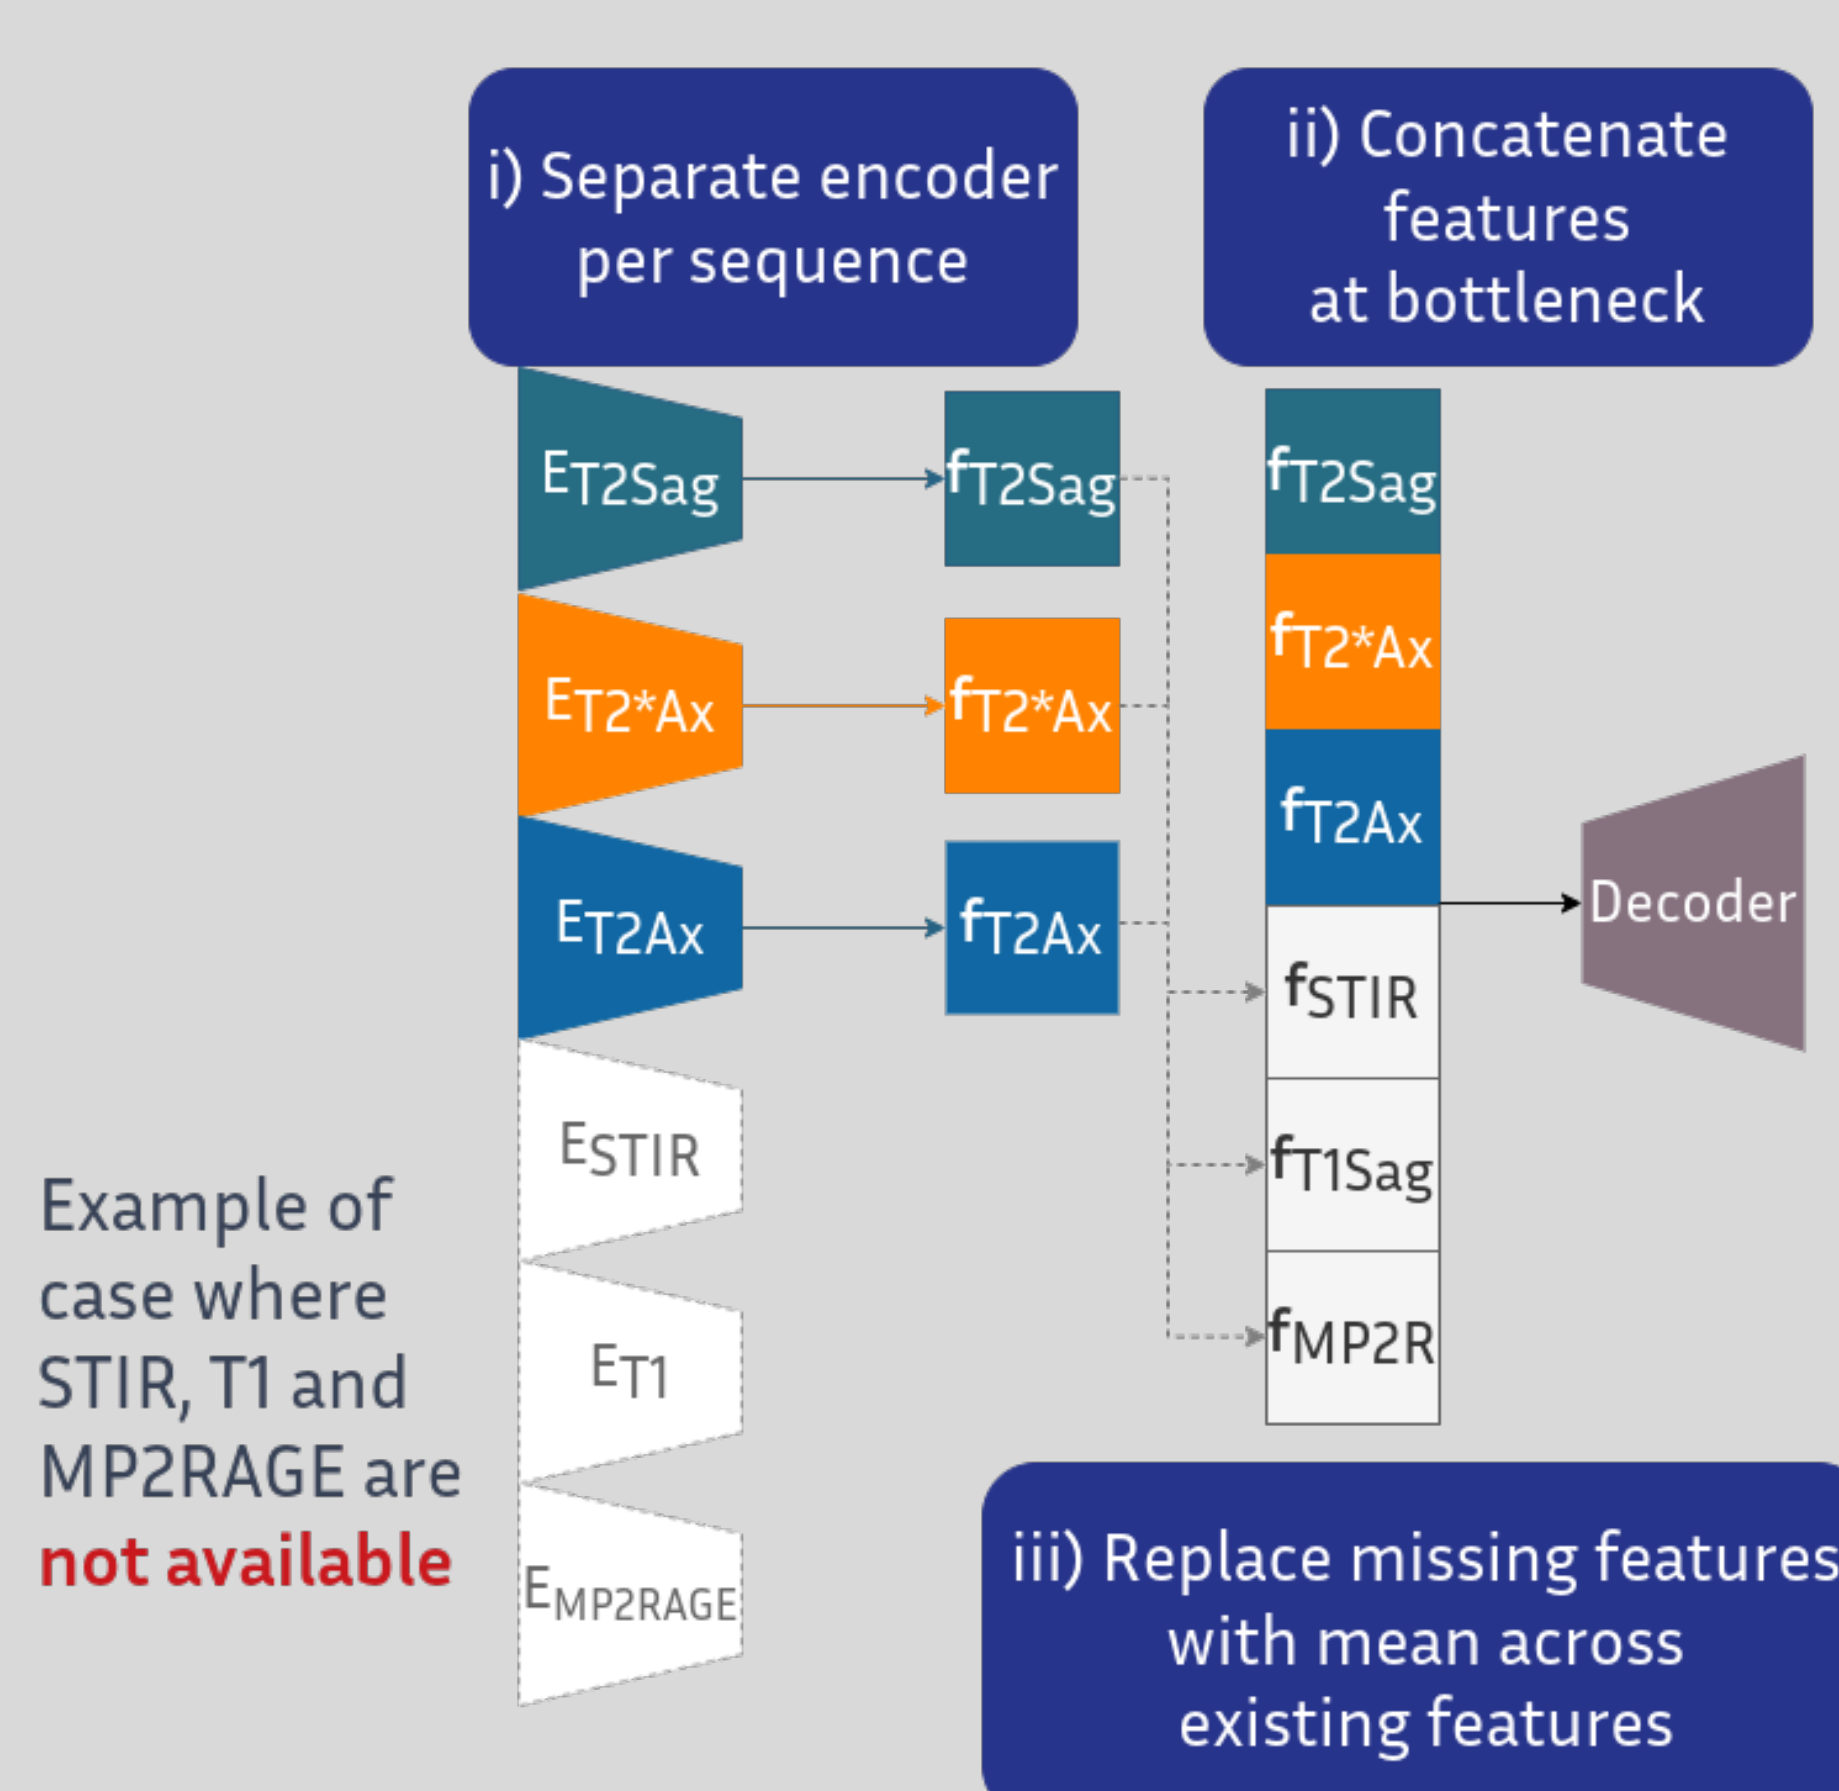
i) Separate encoder per sequence

ii) Concatenate features at bottleneck

$E_{T2Sag}$

$f_{T2Sag}$

$f_{T2Sag}$

$E_{T2*Ax}$

$f_{T2*Ax}$

$f_{T2*Ax}$

$E_{T2Ax}$

$f_{T2Ax}$

$f_{T2Ax}$

Decoder

$f_{STIR}$

$E_{STIR}$

$f_{T1Sag}$

$E_{T1}$

$f_{MP2R}$

$E_{MP2RAGE}$

Example of case where STIR, T1 and MP2RAGE are not available

iii) Replace missing features with mean across existing features